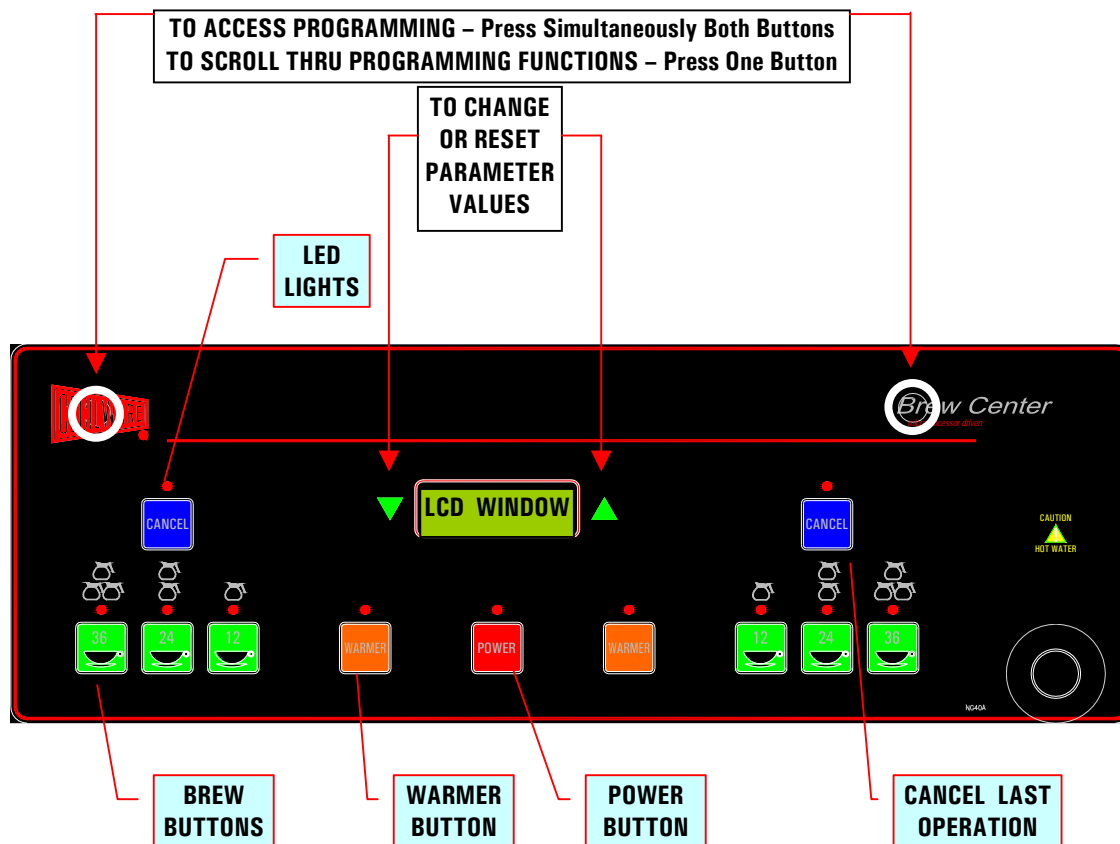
TO ACCESS PROGRAMMING – Press Simultaneously Both Buttons
TO SCROLL THRU PROGRAMMING FUNCTIONS – Press One Button

TO CHANGE OR RESET PARAMETER VALUES

LED LIGHTS

Brew Center
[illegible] processor driven

CANCEL

LCD WINDOW

CANCEL

CAUTION
HOT WATER

36

24

12

WARMER

POWER

WARMER

12

24

36

NC40A

BREW BUTTONS

WARMER BUTTON

POWER BUTTON

CANCEL LAST OPERATION